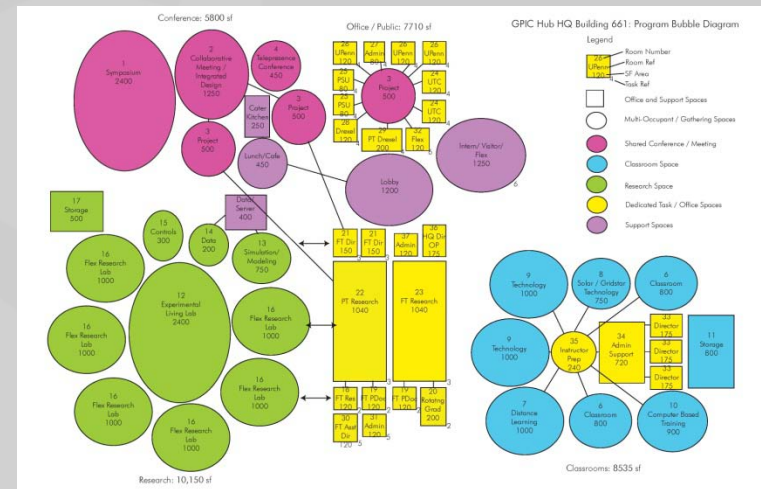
Conference: 5800 sf

Office / Public: 7710 sf

GPIC Hub HQ Building 661: Program Bubble Diagram

Legend

26 UPenn 120 4

Room Number
Room Ref
SF Area
Task Ref

Office and Support Spaces

Multi-Occupant / Gathering Spaces

Shared Conference / Meeting

Classroom Space

Research Space

Dedicated Task / Office Spaces

Support Spaces

1 Symposium 2400

2 Collaborative Meeting / Integrated Design 1250

4 Telepresence Conference 450

Cater Kitchen 250

3 Project 500

3 Project 500

Lunch/Cafe 450

26 UPenn 120

27 Admin 80

28 UPenn 120

26 UPenn 120

25 PSU 120

3 Project 500

24 UTC 120

25 PSU 80

24 UTC 120

25 PSU 80

29 Drexel 120

29 FT Drexel 200

32 Flex 120

Intern/ Visitor/ Flex 1250

Lobby 1200

17 Storage 500

15 Controls 300

14 Data 200

Data Server 400

13 Simulation/ Modeling 750

16 Flex Research Lab 1000

12 Experimental Living Lab 2400

16 Flex Research Lab 1000

16 Flex Research Lab 1000

16 Flex Research Lab 1000

16 Flex Research Lab 1000

16 Flex Research Lab 1000

21 FT Dir 150

21 FT Dir 150

37 Admin 120

38 HQ Dir OP 175

22 PT Research 1040

23 FT Research 1040

18 FT Res 120

19 FT PDoc 120

19 FT PDoc 120

20 Rotating Grad 200

30 FT Asst Dir 120

31 Admin 120

9 Technology 1000

8 Solar / Gridstar Technology 750

6 Classroom 800

9 Technology 1000

35 Instructor Prep 240

34 Admin Support 720

33 Director 175

33 Director 175

33 Director 175

11 Storage 800

7 Distance Learning 1000

6 Classroom 800

10 Computer Based Training 900

Research: 10,150 sf

Classrooms: 8535 sf